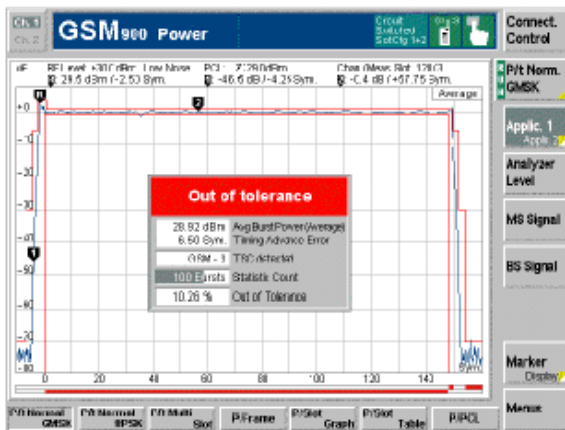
Ch. 1
Ch. 2
GSM900 Power
Circuit Switched SlotCfg 1+2
Connect. Control

dB
RF Level: +30 dBm Low Noise
PCL: 7 / 29.0 dBm
Chan (Meas. Slot: 128/3
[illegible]: 29.6 dBm (-2.53 Sym.
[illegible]: -46.6 dB (-4.2 Sym.
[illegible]: -0.4 dB (+57.75 Sym.
Average

+0
-10
-20
-30
-40
-50
-60
-70
-80
0
20
40
60
80
100
120
140
Sym.

Out of tolerance

| | |
|---|---|
| 28.92 dBm | Avg.Burst Power(Average) |
| 6.50 Sym. | Timing Advance Error |
| GSM - 1 | TSC detected |
| 100 Bursts | Statistic Count |
| 10.26 % | Out of Tolerance |

P/t Norm. GMSK
Applic. 1
Applic. 2
Analyzer Level
MS Signal
BS Signal
Marker
Display
Menus

P/t Normal GMSK
P/t Normal 8PSK
P/t Multi Slot
P/Frame
P/Slot Graph
P/Slot Table
P/PCL